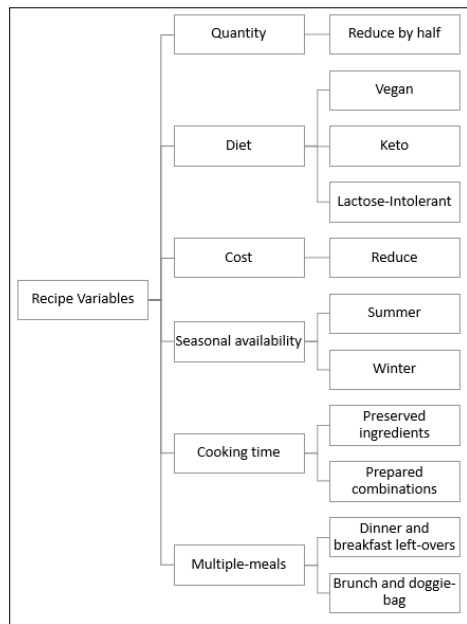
Recipe Variables

Quantity
Reduce by half

Diet
Vegan
Keto
Lactose-Intolerant

Cost
Reduce

Seasonal availability
Summer
Winter

Cooking time
Preserved ingredients
Prepared combinations

Multiple-meals
Dinner and breakfast left-overs
Brunch and doggie-bag